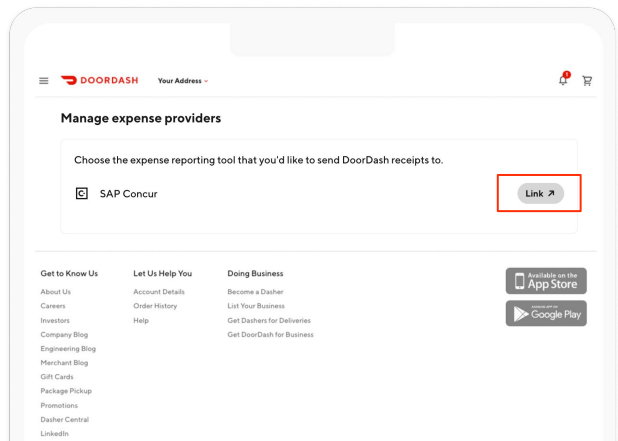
DOORDASH Your Address

1

Manage expense providers

Choose the expense reporting tool that you'd like to send DoorDash receipts to.

SAP Concur

Link ↗

Get to Know Us
About Us
Careers
Investors
Company Blog
Engineering Blog
Merchant Blog
Gift Cards
Package Pickup
Promotions
Dasher Central
LinkedIn

Let Us Help You
Account Details
Order History
Help

Doing Business
Become a Dasher
List Your Business
Get Dashers for Deliveries
Get DoorDash for Business

Available on the App Store

GET IT ON Google Play